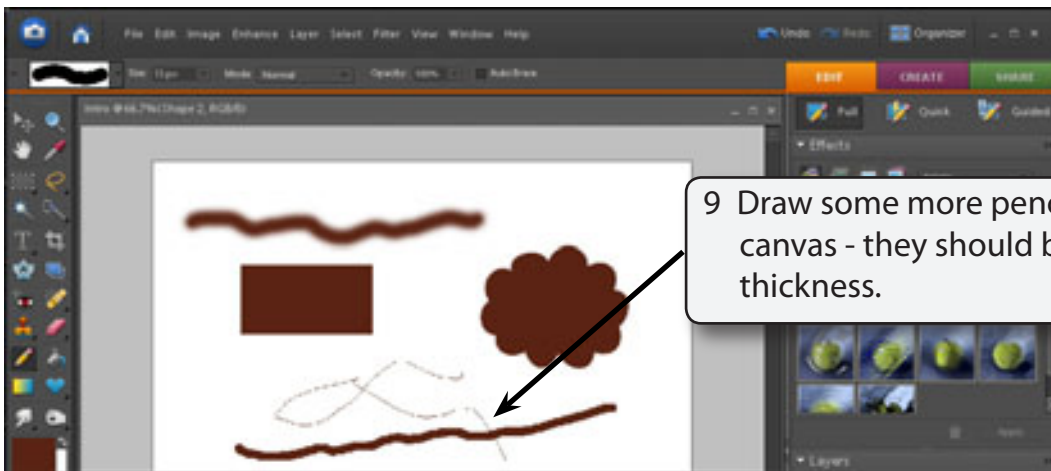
File Edit Image Enhance Layer Select Filter View Window Help

Undo Redo Organizer

Size: 11 px Mode: Normal Opacity: 100% Auto Erase

EDIT CREATE SHARE

Intro @ 66.7% (Shape 2, RGB/8)

Full Quick Guided

Effects

9 Draw some more penc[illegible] canvas - they should b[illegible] thickness.

Layers